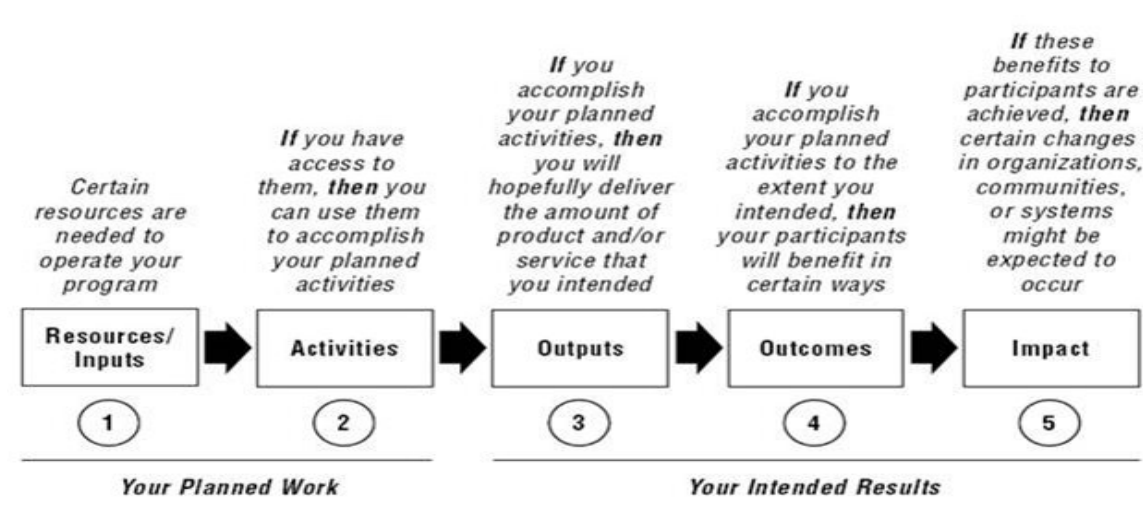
Certain resources are needed to operate your program

If you have access to them, then you can use them to accomplish your planned activities

If you accomplish your planned activities, then you will hopefully deliver the amount of product and/or service that you intended

If you accomplish your planned activities to the extent you intended, then your participants will benefit in certain ways

If these benefits to participants are achieved, then certain changes in organizations, communities, or systems might be expected to occur

Resources/ Inputs

Activities

Outputs

Outcomes

Impact

1

2

3

4

5

Your Planned Work

Your Intended Results